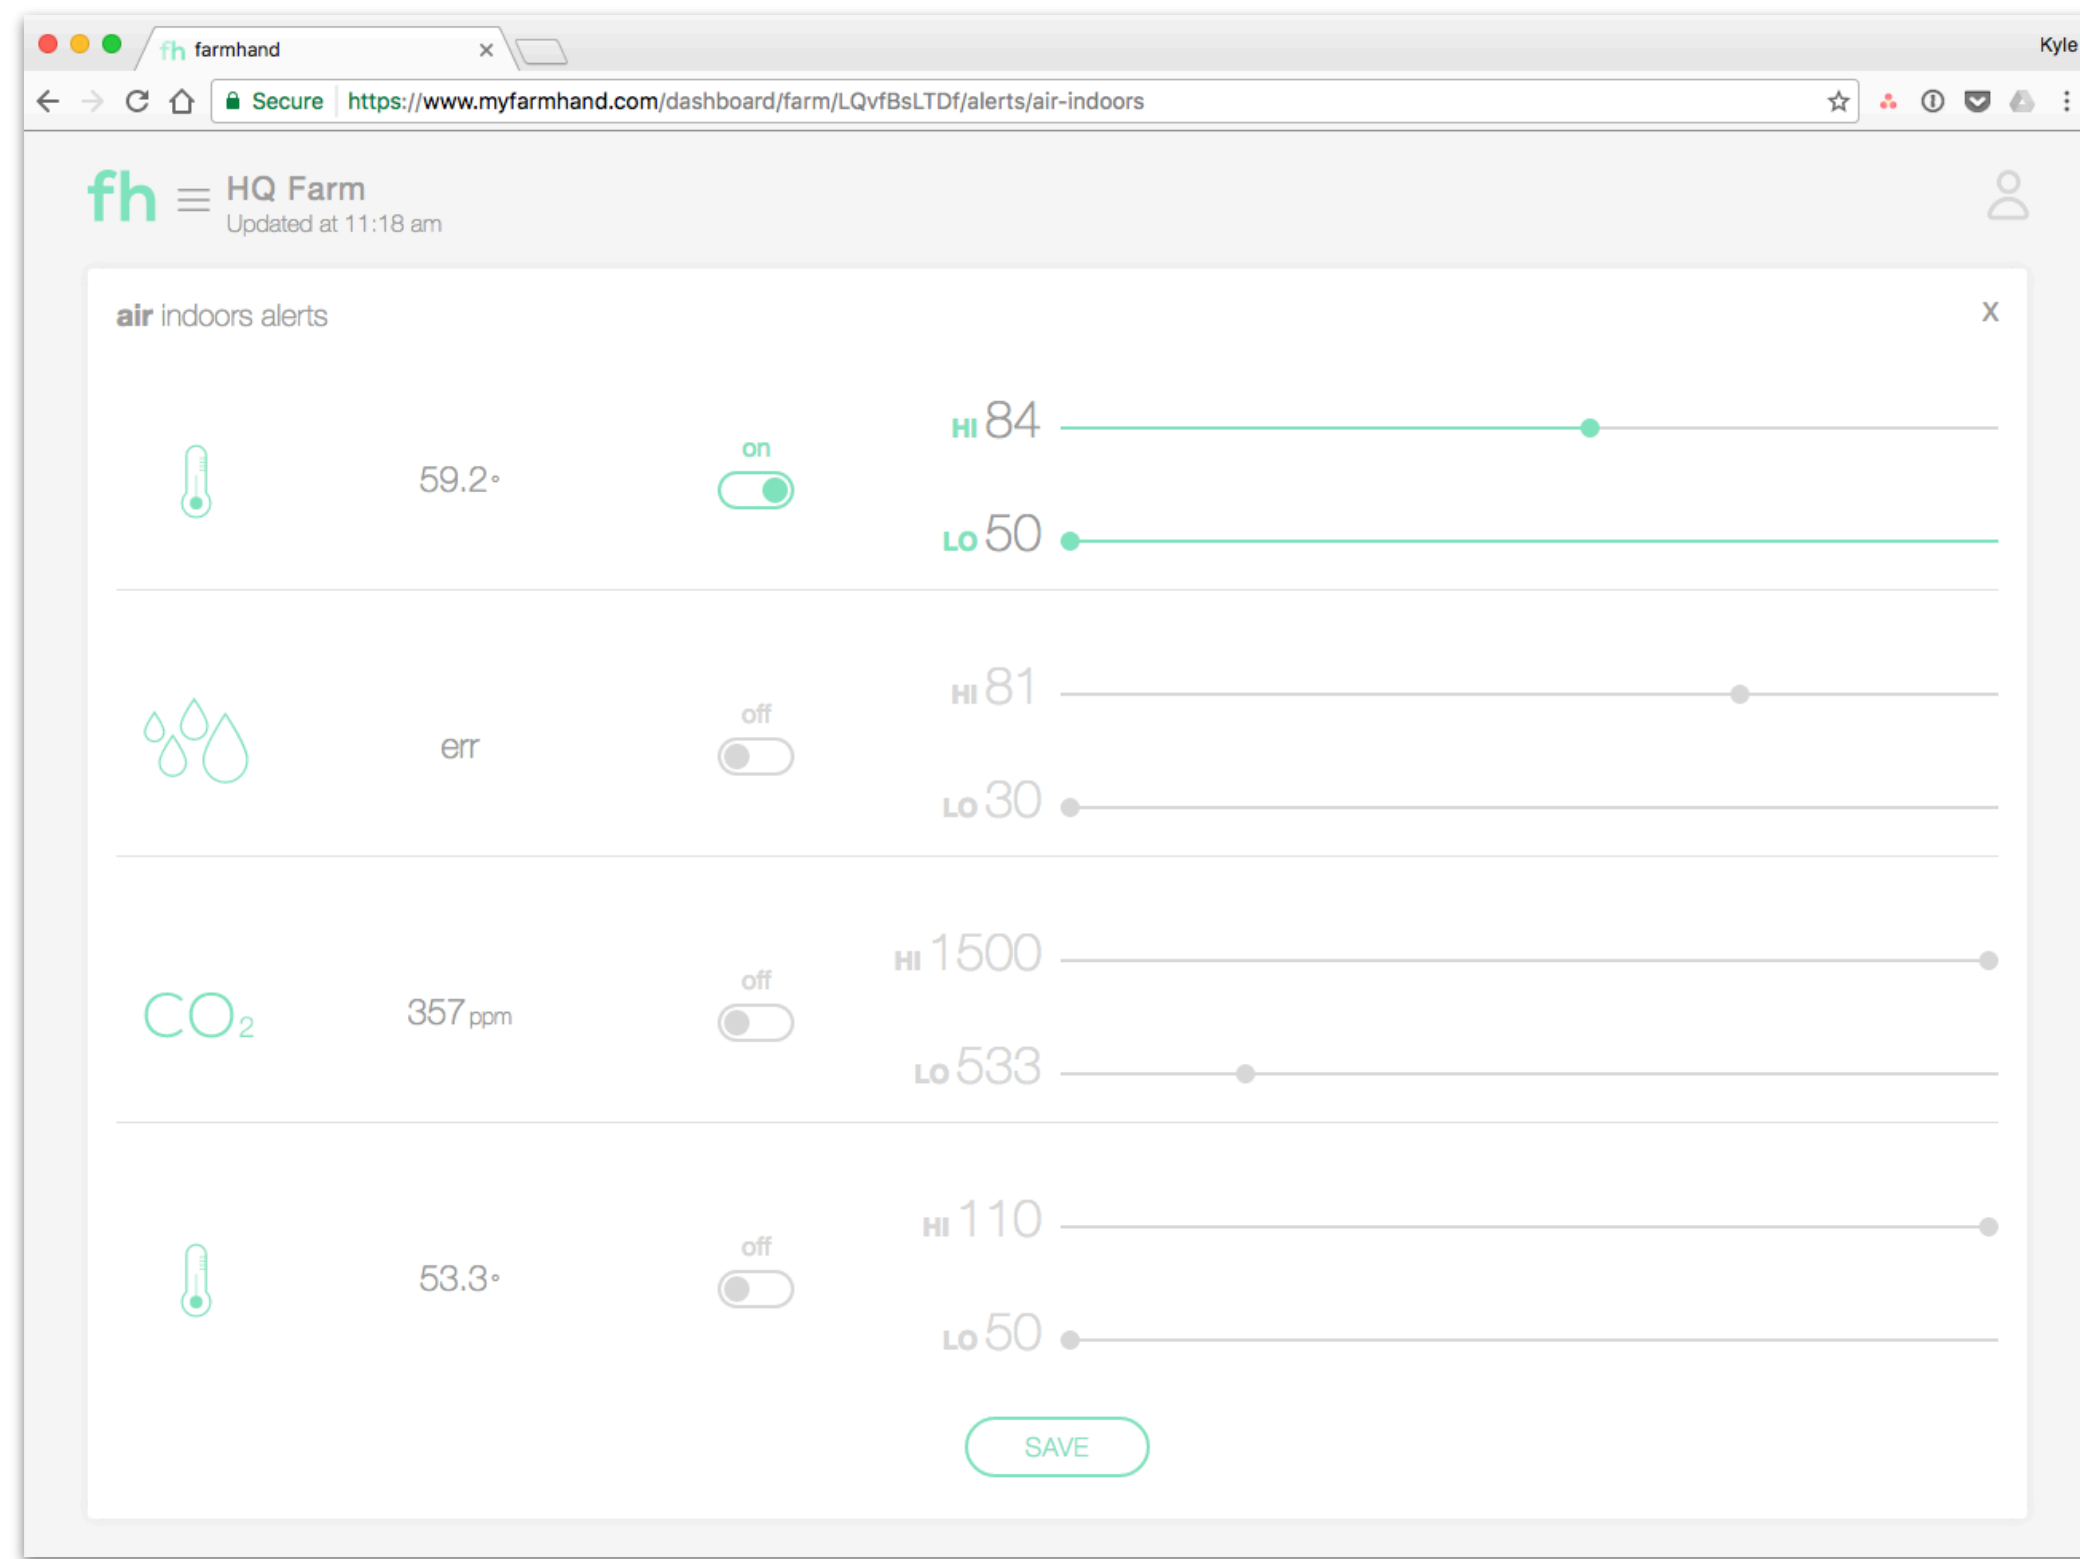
fh farmhand ×

Kyle

Secure https://www.myfarmhand.com/dashboard/farm/LQvfBsLTDf/alerts/air-indoors

fh HQ Farm
Updated at 11:18 am

air indoors alerts

X

59.2°

on

HI 84

LO 50

err

off

HI 81

LO 30

$CO_2$

357 ppm

off

HI 1500

LO 533

53.3°

off

HI 110

LO 50

SAVE